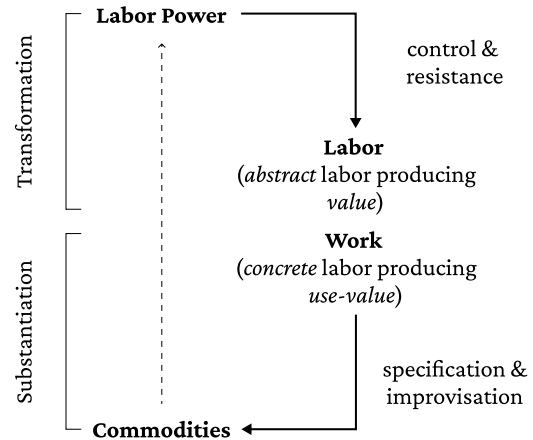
Transformation

Labor Power

control & resistance

Labor
(*abstract* labor producing *value*)

Substantiation

Work
(*concrete* labor producing *use-value*)

specification & improvisation

Commodities